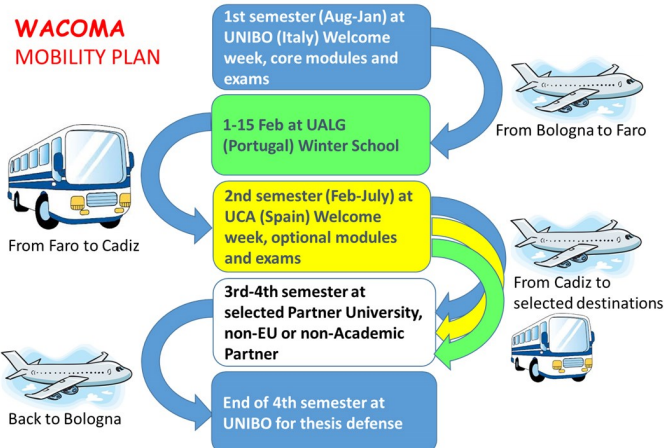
WACOMA
MOBILITY PLAN

1st semester (Aug-Jan) at UNIBO (Italy) Welcome week, core modules and exams

From Bologna to Faro

1-15 Feb at UALG (Portugal) Winter School

From Faro to Cadiz

2nd semester (Feb-July) at UCA (Spain) Welcome week, optional modules and exams

From Cadiz to selected destinations

3rd-4th semester at selected Partner University, non-EU or non-Academic Partner

Back to Bologna

End of 4th semester at UNIBO for thesis defense